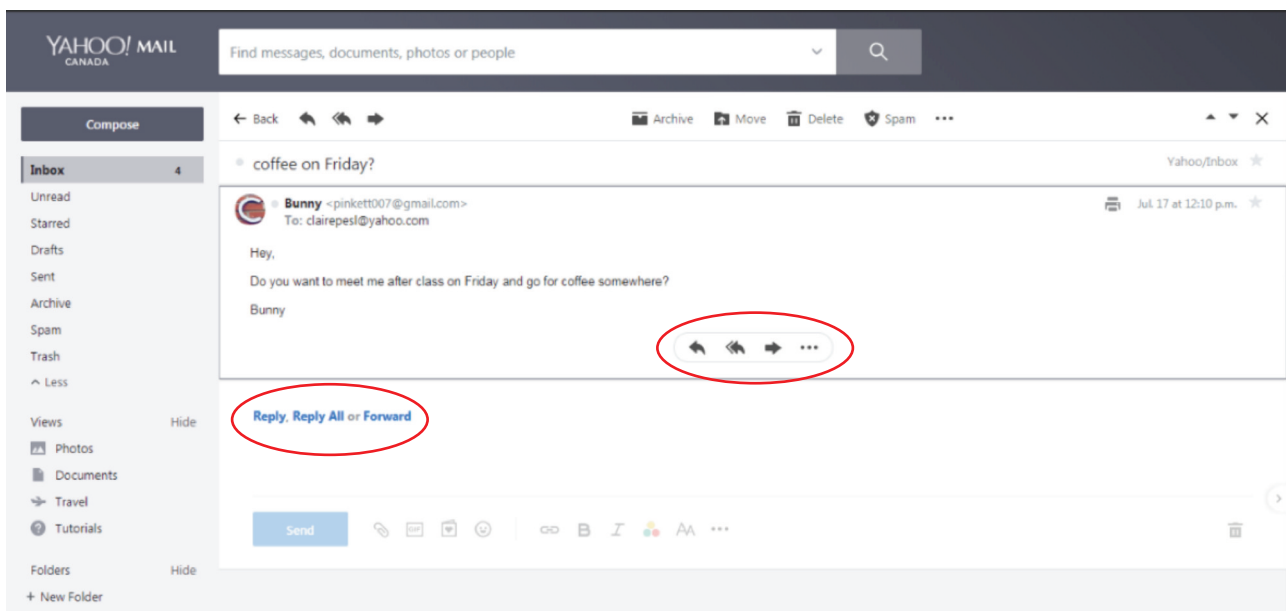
YAHOO! MAIL
CANADA

Find messages, documents, photos or people

Compose

Inbox 4
Unread
Starred
Drafts
Sent
Archive
Spam
Trash
^ Less

Views Hide
Photos
Documents
Travel
Tutorials

Folders Hide
+ New Folder

← Back

Archive Move Delete Spam •••

coffee on Friday?

Yahoo/Inbox

Bunny <pinkett007@gmail.com>
To: clairepesl@yahoo.com

Jul. 17 at 12:10 p.m.

Hey,

Do you want to meet me after class on Friday and go for coffee somewhere?

Bunny

•••

Reply, Reply All or Forward

Send

GIF

B I

AA •••